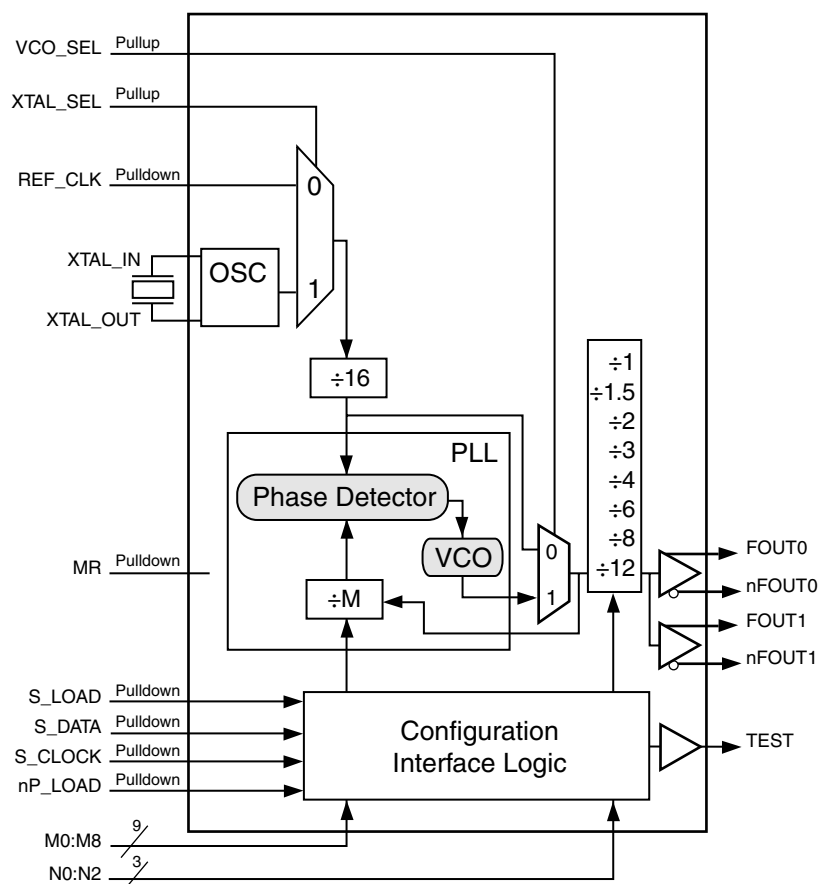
VCO_SEL Pullup
XTAL_SEL Pullup
REF_CLK Pulldown
0
XTAL_IN
OSC
1
XTAL_OUT
÷16
÷1
÷1.5
÷2
÷3
÷4
÷6
÷8
÷12
PLL
Phase Detector
VCO
0
1
MR Pulldown
÷M
FOUT0
nFOUT0
FOUT1
nFOUT1
S_LOAD Pulldown
S_DATA Pulldown
S_CLOCK Pulldown
nP_LOAD Pulldown
Configuration Interface Logic
TEST
M0:M8 9
N0:N2 3